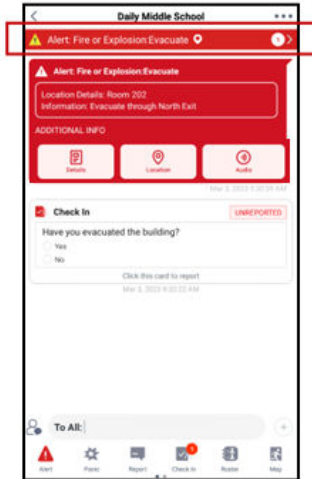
Daily Middle School

Alert: Fire or Explosion:Evacuate

1

Alert: Fire or Explosion:Evacuate

Location Details: Room 202
Information: Evacuate through North Exit

ADDITIONAL INFO

Details

Location

Audio

Mar 3, 2023 9:20:59 AM

Check In

UNREPORTED

Have you evacuated the building?

Yes

No

Click this card to report

Mar 3, 2023 9:20:22 AM

To All:

Alert

Panic

Report

Check In

Roster

Map